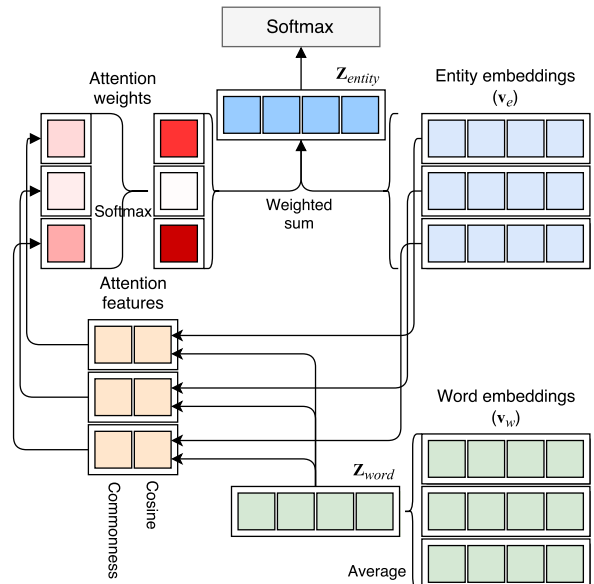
Softmax

$\mathbf{z}_{entity}$

Attention weights

Entity embeddings ($\mathbf{v}_e$)

Softmax

Weighted sum

Attention features

Word embeddings ($\mathbf{v}_w$)

$\mathbf{z}_{word}$

Commonness

Cosine

Average